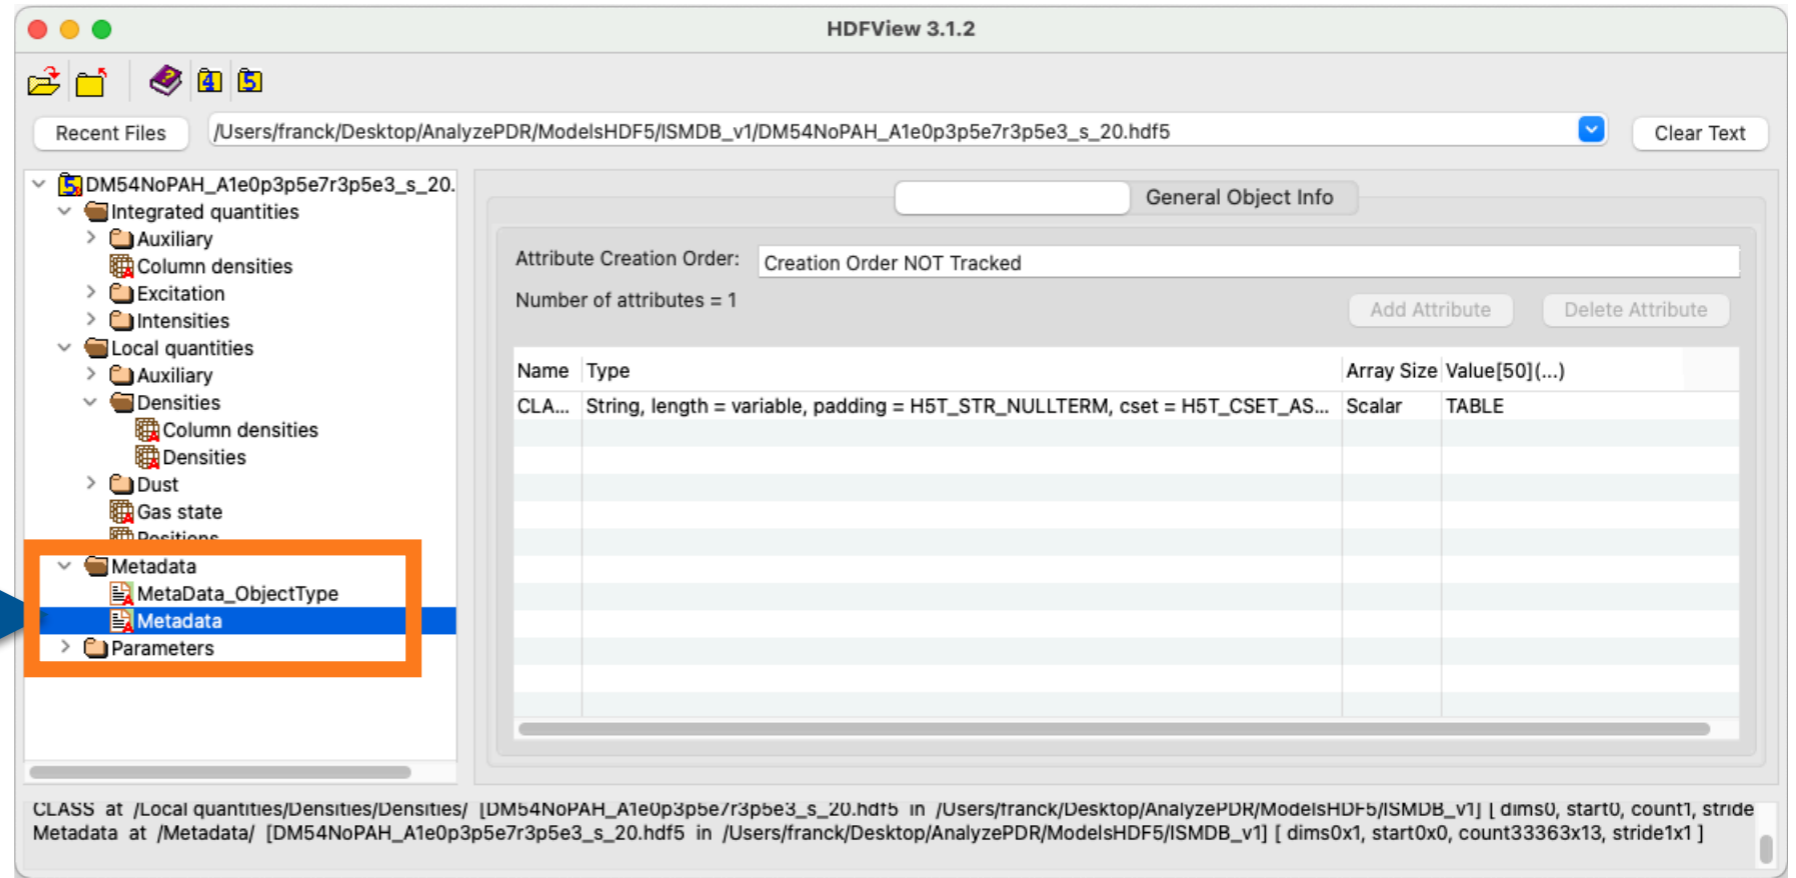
HDFView 3.1.2

Recent Files /Users/franck/Desktop/AnalyzePDR/ModelsHDF5/ISMDB_v1/DM54NoPAH_A1e0p3p5e7r3p5e3_s_20.hdf5 Clear Text

DM54NoPAH_A1e0p3p5e7r3p5e3_s_20.
Integrated quantities
Auxiliary
Column densities
Excitation
Intensities
Local quantities
Auxiliary
Densities
Column densities
Densities
Dust
Gas state
Positions
Metadata
MetaData_ObjectType
Metadata
Parameters

General Object Info

Attribute Creation Order: Creation Order NOT Tracked

Number of attributes = 1

Add Attribute Delete Attribute

| Name | Type | Array Size | Value[50](...) |
|---|---|---|---|
| CLA... | String, length = variable, padding = H5T_STR_NULLTERM, cset = H5T_CSET_AS... | Scalar | TABLE |

CLASS at /Local quantities/Densities/Densities/ [DM54NoPAH_A1e0p3p5e7r3p5e3_s_20.hdf5 in /Users/franck/Desktop/AnalyzePDR/ModelsHDF5/ISMDB_v1] [ dims0, start0, count1, stride
Metadata at /Metadata/ [DM54NoPAH_A1e0p3p5e7r3p5e3_s_20.hdf5 in /Users/franck/Desktop/AnalyzePDR/ModelsHDF5/ISMDB_v1] [ dims0x1, start0x0, count33363x13, stride1x1 ]